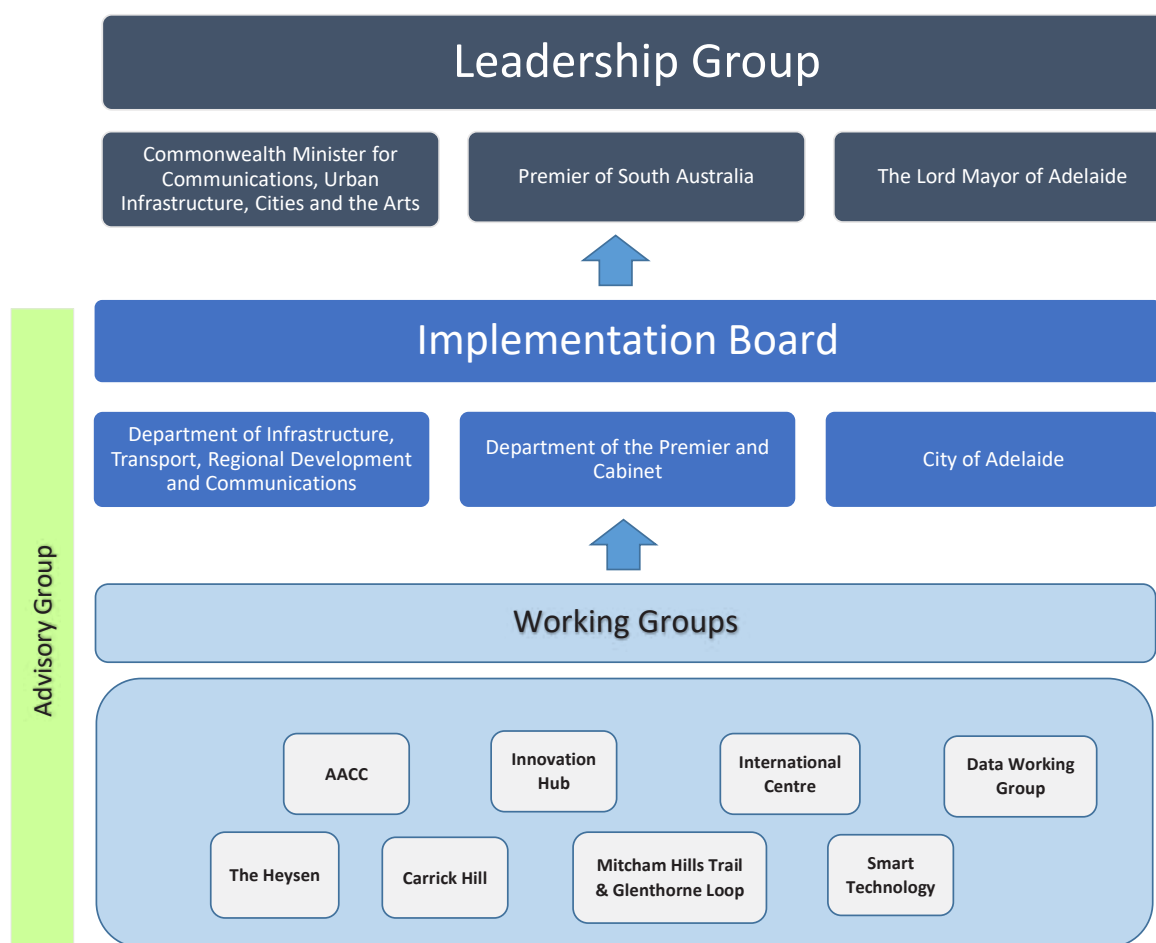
Leadership Group

Commonwealth Minister for Communications, Urban Infrastructure, Cities and the Arts

Premier of South Australia

The Lord Mayor of Adelaide

Implementation Board

Department of Infrastructure, Transport, Regional Development and Communications

Department of the Premier and Cabinet

City of Adelaide

Working Groups

AACC

Innovation Hub

International Centre

Data Working Group

The Heysen

Carrick Hill

Mitcham Hills Trail & Glenthorne Loop

Smart Technology

Advisory Group